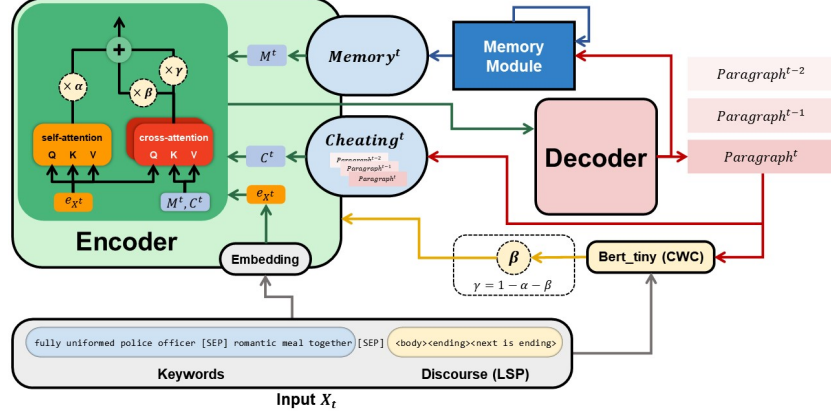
+

$\times\alpha$

$\times\gamma$

$\times\beta$

self-attention

Q K V

cross-attention

Q K V

$e_{X^t}$

$M^t, C^t$

$M^t$

$C^t$

$e_{X^t}$

Encoder

$Memory^t$

$Cheating^t$

$Paragraph^{t-2}$

$Paragraph^{t-1}$

$Paragraph^t$

Memory Module

Decoder

$Paragraph^{t-2}$

$Paragraph^{t-1}$

$Paragraph^t$

Embedding

$\beta$

$\gamma = 1 - \alpha - \beta$

Bert_tiny (CWC)

fully uniformed police officer [SEP] romantic meal together [SEP] <body><ending><next is ending>

Keywords

Discourse (LSP)

Input $X_t$